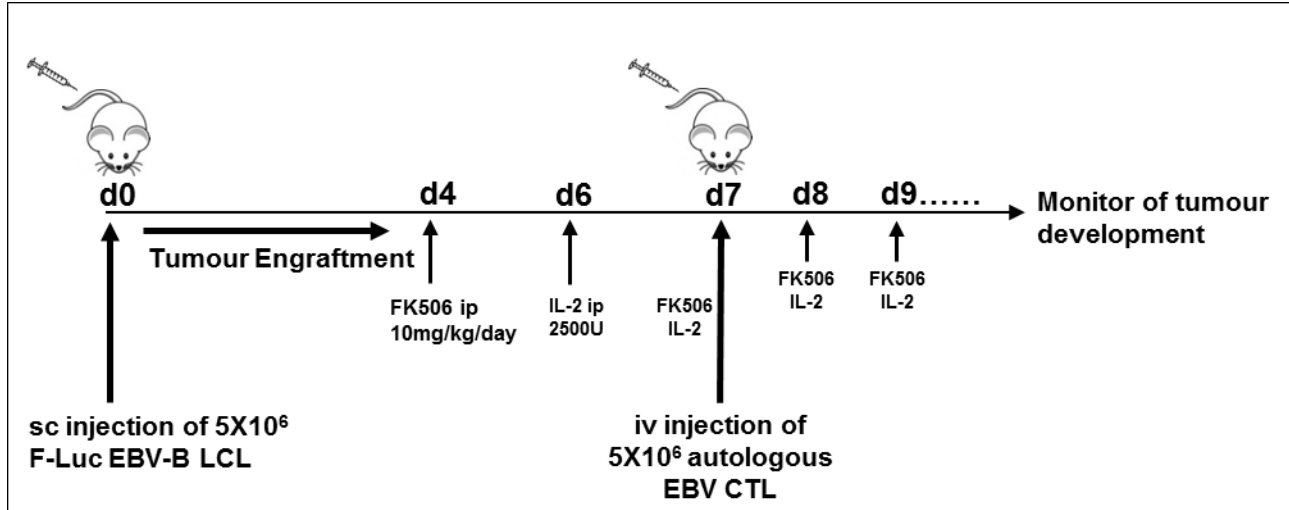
d0

d4

d6

d7

d8

d9……

Monitor of tumour development

Tumour Engraftment

FK506 ip
10mg/kg/day

IL-2 ip
2500U

FK506
IL-2

FK506
IL-2

FK506
IL-2

sc injection of $5X10^6$
F-Luc EBV-B LCL

iv injection of
$5X10^6$ autologous
EBV CTL